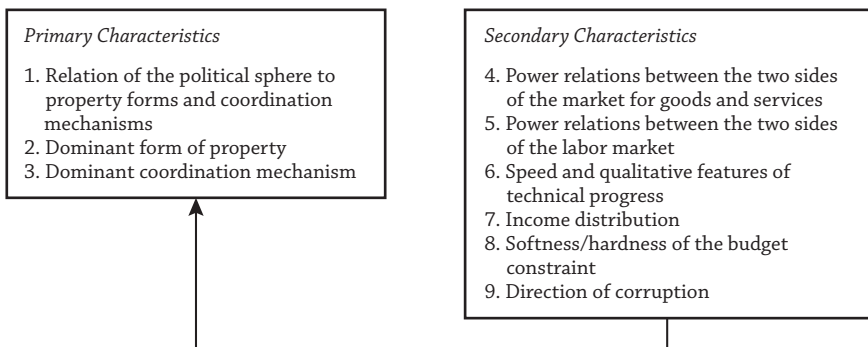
*Primary Characteristics*

1. Relation of the political sphere to property forms and coordination mechanisms
2. Dominant form of property
3. Dominant coordination mechanism

*Secondary Characteristics*

4. Power relations between the two sides of the market for goods and services
5. Power relations between the two sides of the labor market
6. Speed and qualitative features of technical progress
7. Income distribution
8. Softness/hardness of the budget constraint
9. Direction of corruption